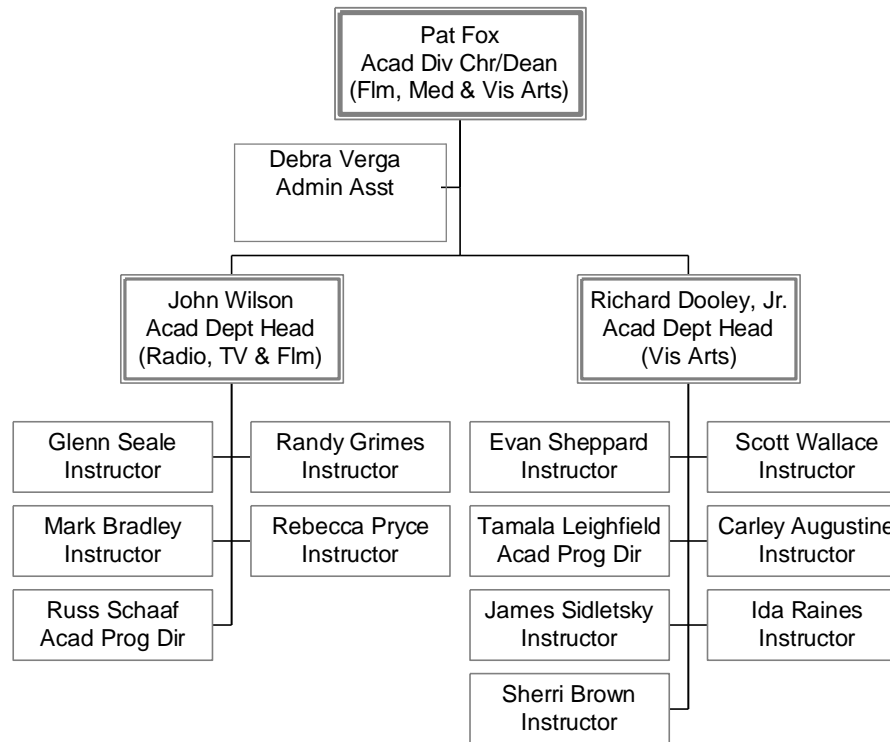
Pat Fox
Acad Div Chr/Dean
(Flm, Med & Vis Arts)

Debra Verga
Admin Asst

John Wilson
Acad Dept Head
(Radio, TV & Flm)

Richard Dooley, Jr.
Acad Dept Head
(Vis Arts)

Glenn Seale
Instructor

Randy Grimes
Instructor

Mark Bradley
Instructor

Rebecca Pryce
Instructor

Russ Schaaf
Acad Prog Dir

Evan Sheppard
Instructor

Scott Wallace
Instructor

Tamala Leighfield
Acad Prog Dir

Carley Augustine
Instructor

James Sidletsky
Instructor

Ida Raines
Instructor

Sherri Brown
Instructor